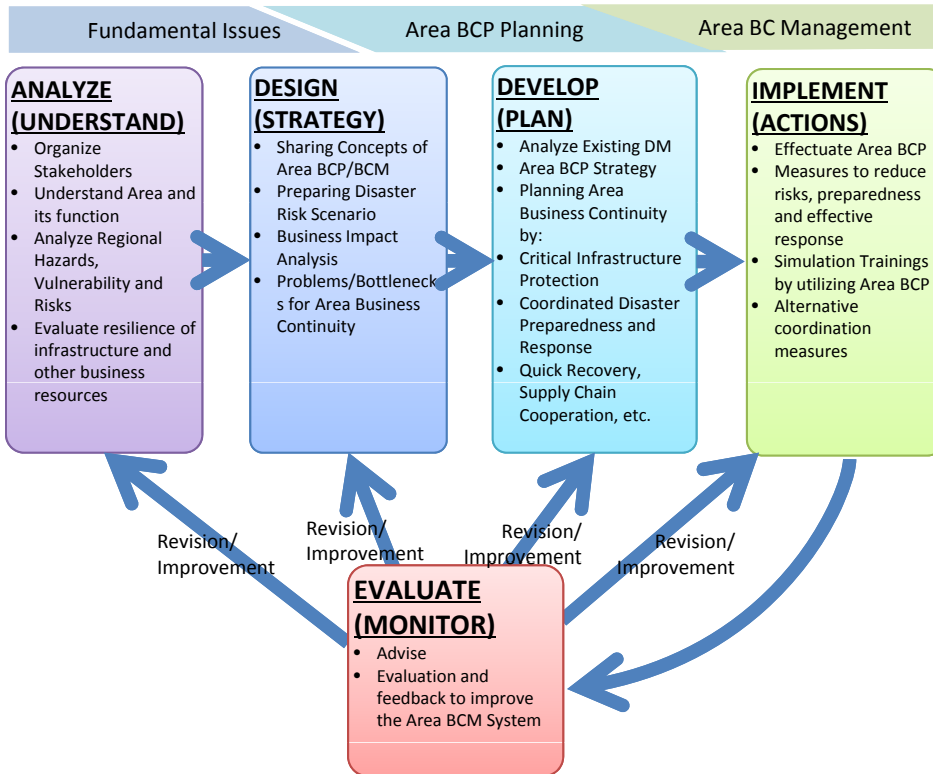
Fundamental Issues

Area BCP Planning

Area BC Management

ANALYZE (UNDERSTAND)
- Organize Stakeholders
- Understand Area and its function
- Analyze Regional Hazards, Vulnerability and Risks
- Evaluate resilience of infrastructure and other business resources

DESIGN (STRATEGY)
- Sharing Concepts of Area BCP/BCM
- Preparing Disaster Risk Scenario
- Business Impact Analysis
- Problems/Bottlenecks for Area Business Continuity

DEVELOP (PLAN)
- Analyze Existing DM
- Area BCP Strategy
- Planning Area Business Continuity by:
- Critical Infrastructure Protection
- Coordinated Disaster Preparedness and Response
- Quick Recovery, Supply Chain Cooperation, etc.

IMPLEMENT (ACTIONS)
- Effectuate Area BCP
- Measures to reduce risks, preparedness and effective response
- Simulation Trainings by utilizing Area BCP
- Alternative coordination measures

Revision/ Improvement

Revision/ Improvement

Revision/ Improvement

Revision/ Improvement

EVALUATE (MONITOR)
- Advise
- Evaluation and feedback to improve the Area BCM System